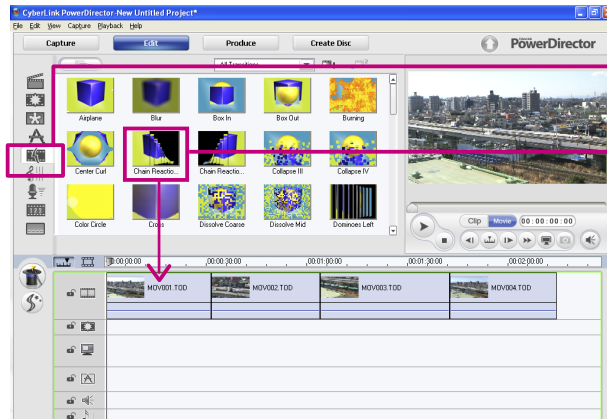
CyberLink PowerDirector-New Untitled Project*

File Edit View Capture Playback Help

Capture

Edit

Produce

Create Disc

PowerDirector

All Transitions

Airplane

Blur

Box In

Box Out

Burning

Center Curl

Chain Reactio...

Chain Reactio...

Collapse III

Collapse IV

Color Circle

Cross

Dissolve Coarse

Dissolve Mid

Dominoes Left

Clip

Movie

00 : 00 : 00 : 00

00;00;00;00

00;00;30;00

00;01;00;00

00;01;30;00

00;02;00;00

MOV001.TOD

MOV002.TOD

MOV003.TOD

MOV004.TOD